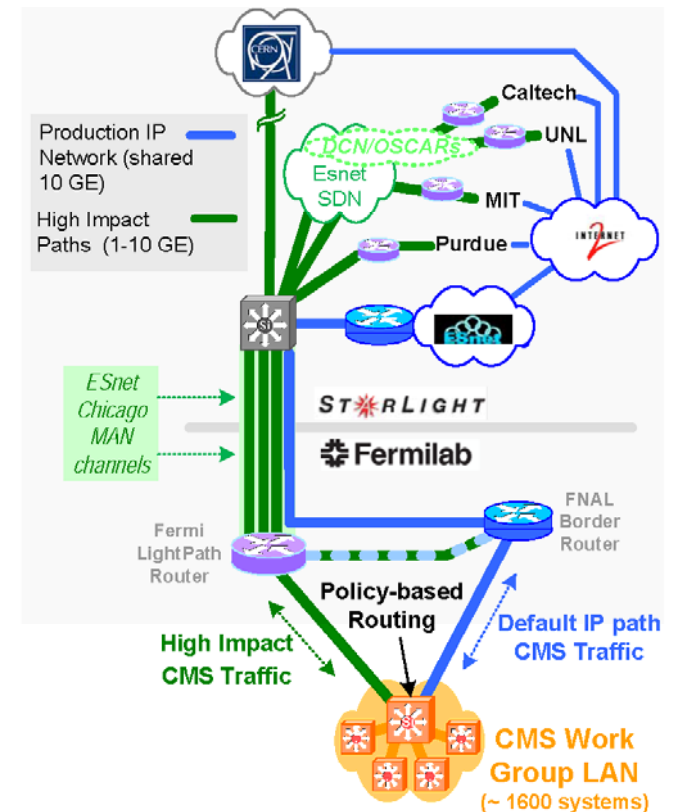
CERN

Production IP Network (shared 10 GE)

High Impact Paths (1-10 GE)

Caltech

DCN/OSCARs

UNL

Esnet SDN

MIT

Purdue

INTERNET 2

SI

ESnet

ESnet Chicago MAN channels

STARLIGHT

Fermilab

FNAL Border Router

Fermi LightPath Router

Policy-based Routing

High Impact CMS Traffic

Default IP path CMS Traffic

SI

CMS Work Group LAN (~ 1600 systems)